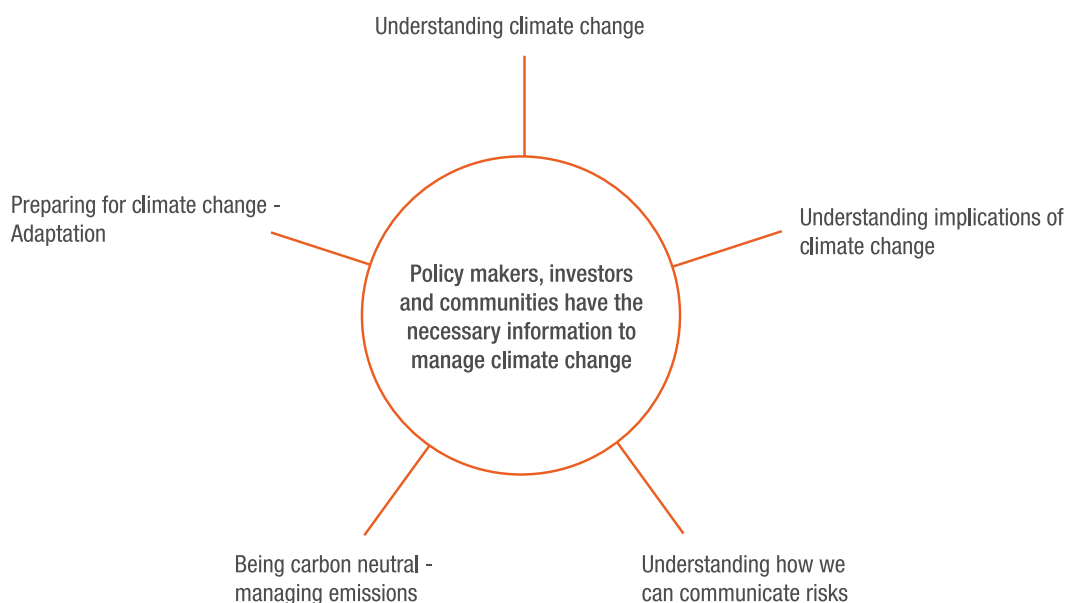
Understanding climate change

Preparing for climate change - Adaptation

Understanding implications of climate change

Policy makers, investors and communities have the necessary information to manage climate change

Being carbon neutral - managing emissions

Understanding how we can communicate risks